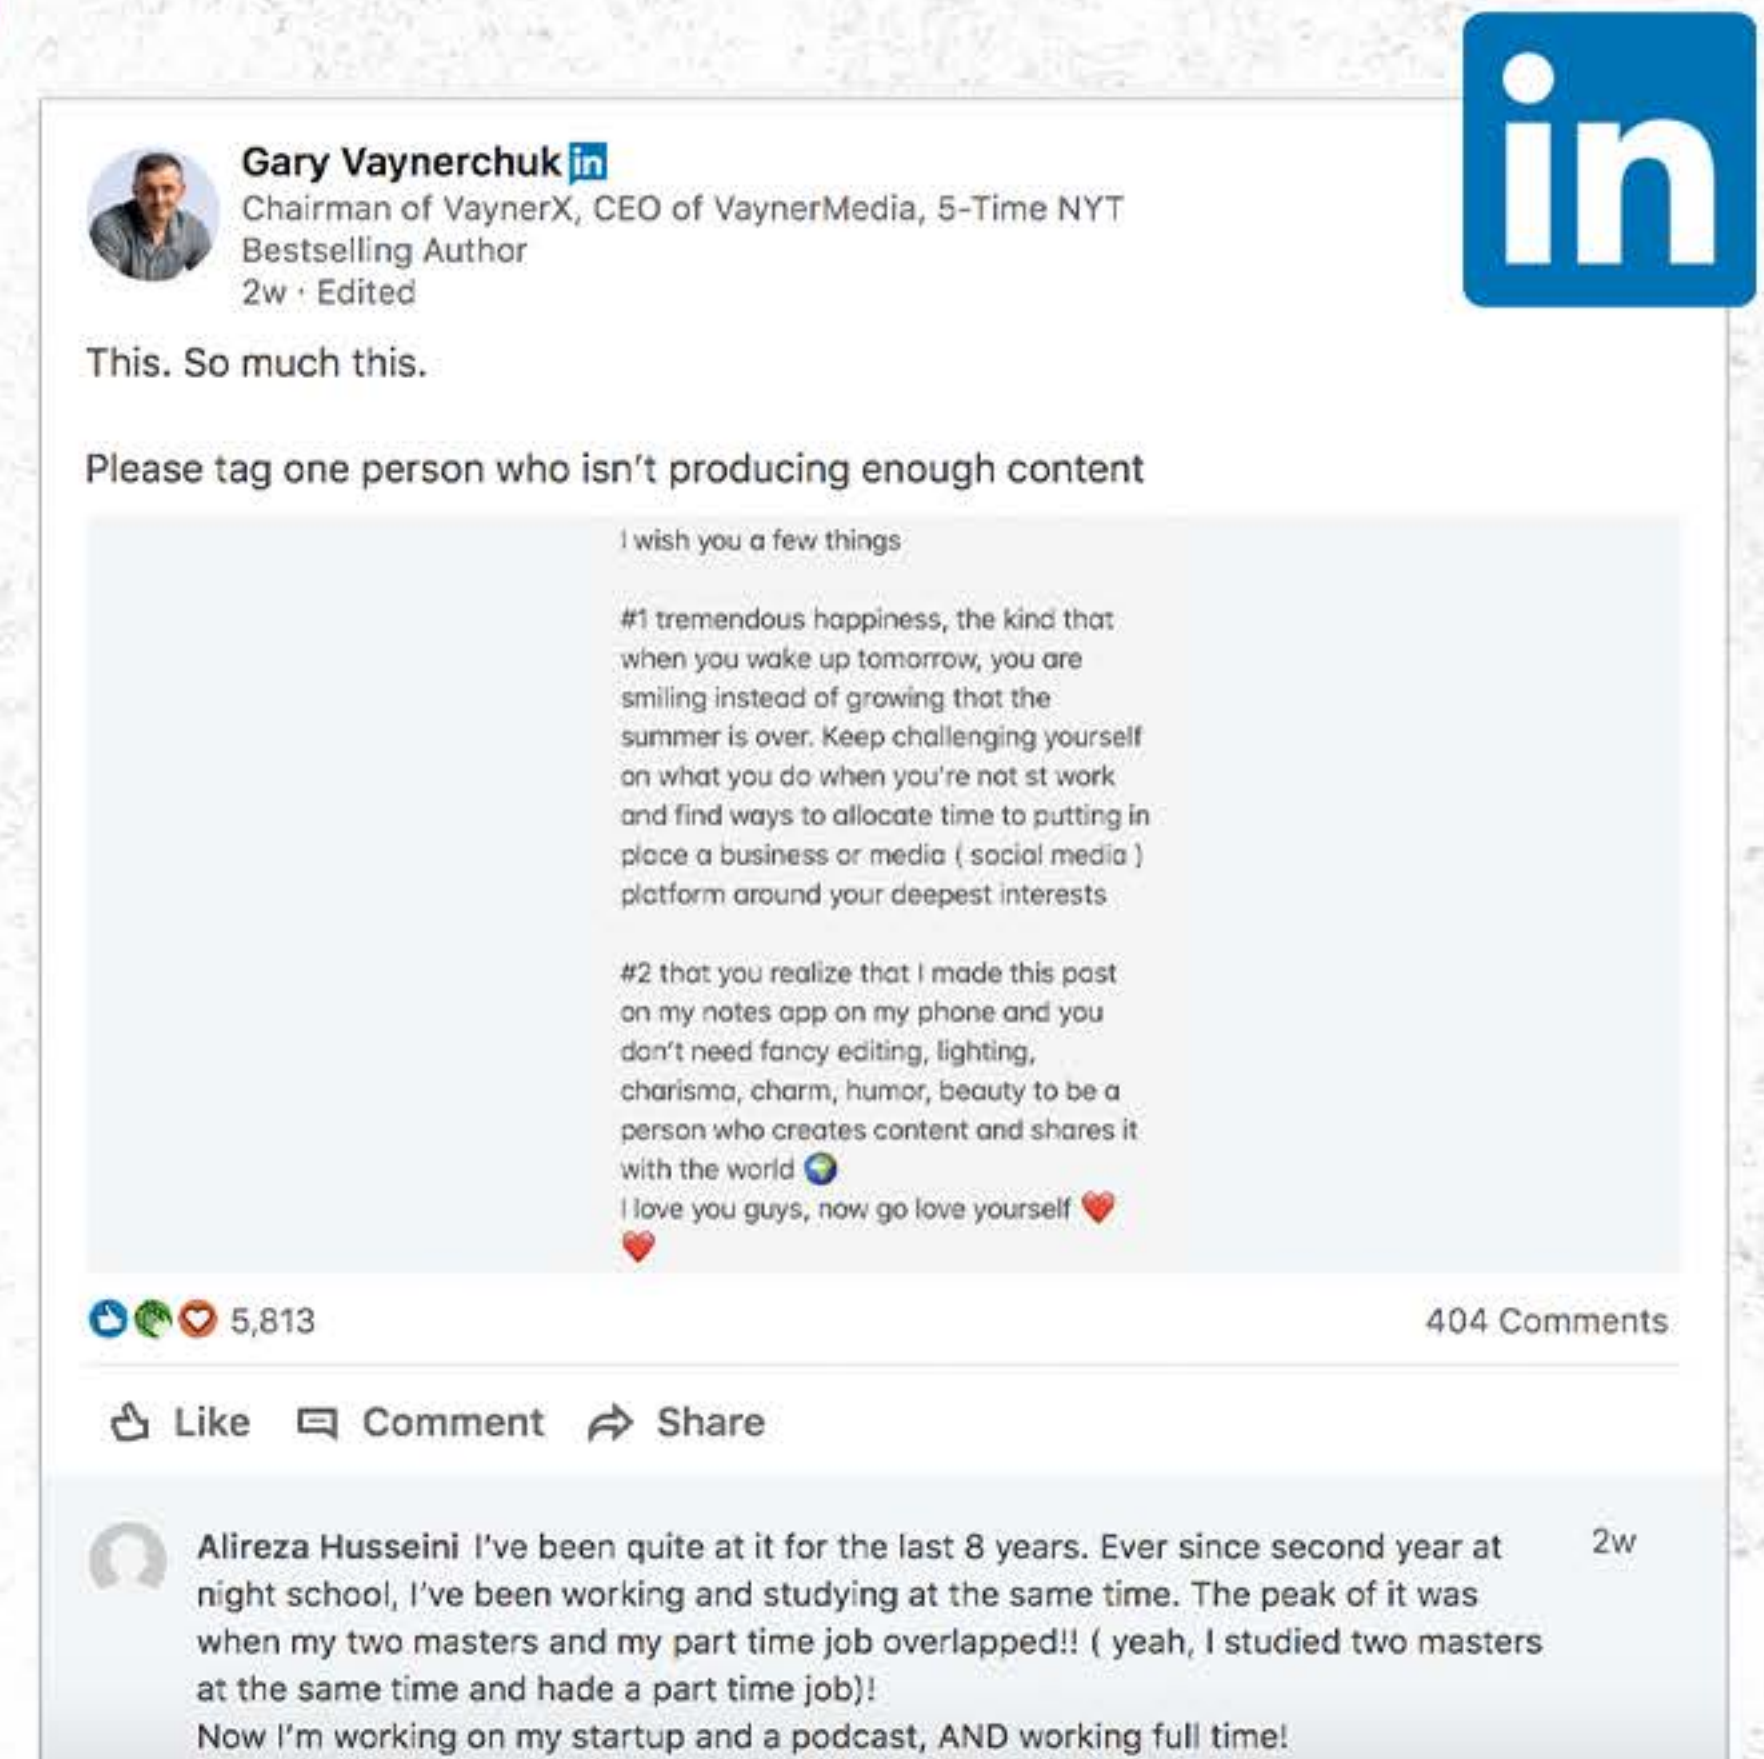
in

Gary Vaynerchuk in
Chairman of VaynerX, CEO of VaynerMedia, 5-Time NYT Bestselling Author
2w · Edited

This. So much this.

Please tag one person who isn't producing enough content

I wish you a few things

#1 tremendous happiness, the kind that when you wake up tomorrow, you are smiling instead of growing that the summer is over. Keep challenging yourself on what you do when you're not st work and find ways to allocate time to putting in place a business or media ( social media ) platform around your deepest interests

#2 that you realize that I made this post on my notes app on my phone and you don't need fancy editing, lighting, charisma, charm, humor, beauty to be a person who creates content and shares it with the world 🌍
I love you guys, now go love yourself ❤️
❤️

5,813

404 Comments

Like Comment Share

Alireza Husseini I've been quite at it for the last 8 years. Ever since second year at night school, I've been working and studying at the same time. The peak of it was when my two masters and my part time job overlapped!! ( yeah, I studied two masters at the same time and hade a part time job)!
Now I'm working on my startup and a podcast, AND working full time!

2w